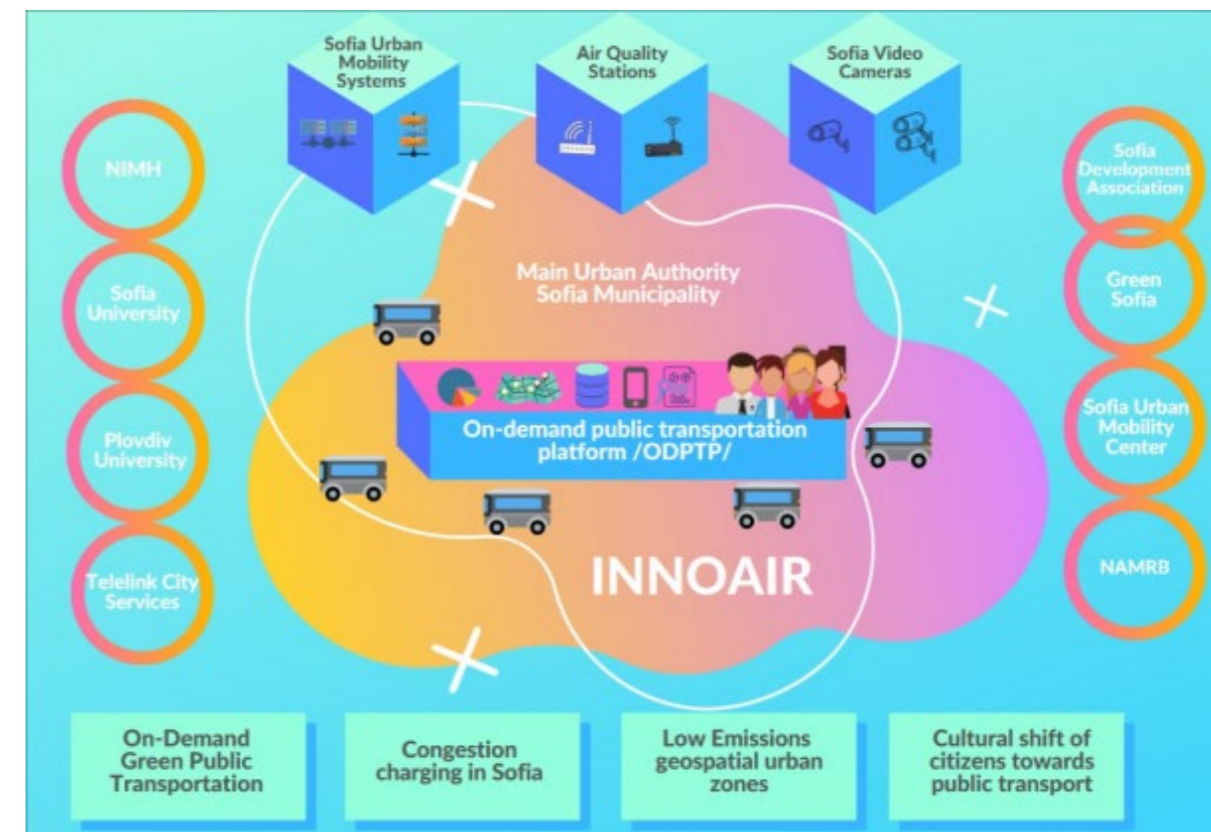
Sofia Urban Mobility Systems

Air Quality Stations

Sofia Video Cameras

NIMH

Sofia University

Plovdiv University

Telelink City Services

Sofia Development Association

Green Sofia

Sofia Urban Mobility Center

NAMRB

Main Urban Authority Sofia Municipality

On-demand public transportation platform /ODPTP/

INNOAIR

On-Demand Green Public Transportation

Congestion charging in Sofia

Low Emissions geospatial urban zones

Cultural shift of citizens towards public transport